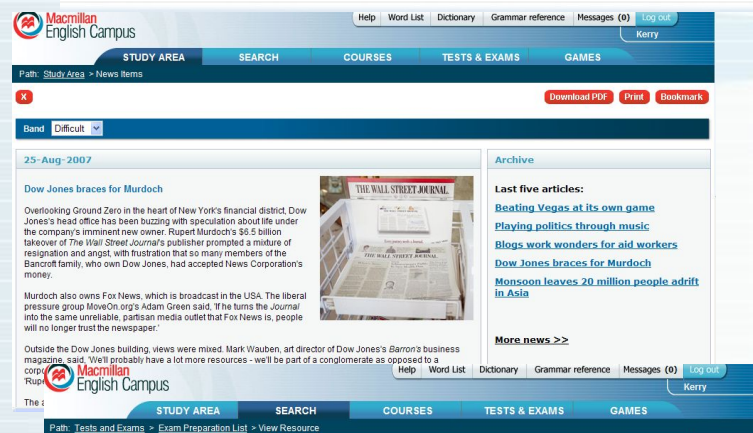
Macmillan English Campus

Help | Word List | Dictionary | Grammar reference | Messages (0) | Log out

Kerry

STUDY AREA | SEARCH | COURSES | TESTS & EXAMS | GAMES

Path: Study Area > News Items

X

Download PDF | Print | Bookmark

Band Difficult

25-Aug-2007

Dow Jones braces for Murdoch

THE WALL STREET JOURNAL

Overlooking Ground Zero in the heart of New York's financial district, Dow Jones's head office has been buzzing with speculation about life under the company's imminent new owner. Rupert Murdoch's $6.5 billion takeover of The Wall Street Journal's publisher prompted a mixture of resignation and angst, with frustration that so many members of the Bancroft family, who own Dow Jones, had accepted News Corporation's money.

Murdoch also owns Fox News, which is broadcast in the USA. The liberal pressure group MoveOn.org's Adam Green said, 'If he turns the Journal into the same unreliable, partisan media outlet that Fox News is, people will no longer trust the newspaper.'

Outside the Dow Jones building, views were mixed. Mark Wauben, art director of Dow Jones's Barron's business magazine, said, 'We'll probably have a lot more resources - we'll be part of a conglomerate as opposed to a corp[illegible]

'Rup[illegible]

The a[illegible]

Archive

Last five articles:

Beating Vegas at its own game

Playing politics through music

Blogs work wonders for aid workers

Dow Jones braces for Murdoch

Monsoon leaves 20 million people adrift in Asia

More news >>

Macmillan English Campus

Help | Word List | Dictionary | Grammar reference | Messages (0) | Log out

Kerry

STUDY AREA | SEARCH | COURSES | TESTS & EXAMS | GAMES

Path: Tests and Exams > Exam Preparation List > View Resource